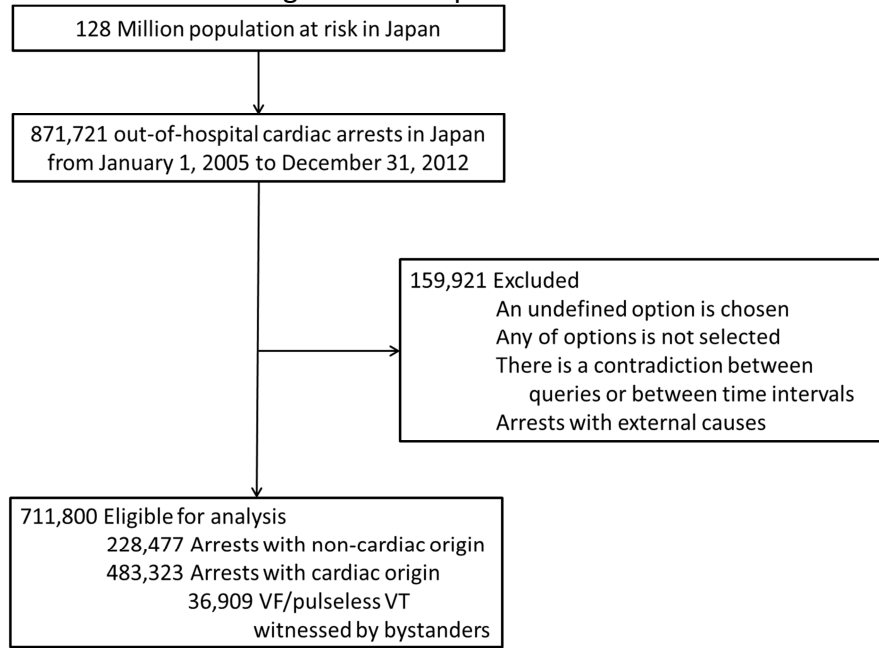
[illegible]

128 Million population at risk in Japan

871,721 out-of-hospital cardiac arrests in Japan from January 1, 2005 to December 31, 2012

159,921 Excluded
An undefined option is chosen
Any of options is not selected
There is a contradiction between queries or between time intervals
Arrests with external causes

711,800 Eligible for analysis
228,477 Arrests with non-cardiac origin
483,323 Arrests with cardiac origin
36,909 VF/pulseless VT witnessed by bystanders